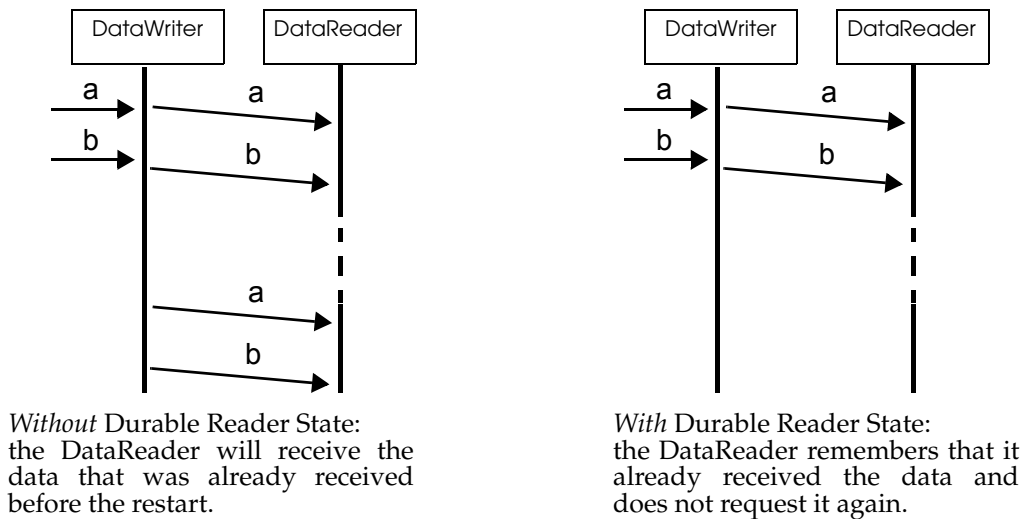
DataWriter

DataReader

a

a

b

b

a

b

*Without* Durable Reader State: the DataReader will receive the data that was already received before the restart.

DataWriter

DataReader

a

a

b

b

*With* Durable Reader State: the DataReader remembers that it already received the data and does not request it again.